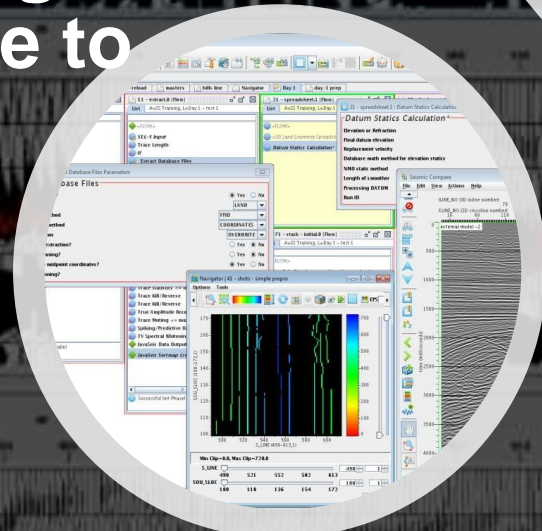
e to

reload | masters | bills line | Navigator | Bay 1 | day-1 prep

11 - extract.0 (Flow)
List AuSS Training, LuDay 1 – test 1
<FLOW>
SEG-Y Input
Trace Length
Extract Database Files

21 - spreadsheet.1 (Flow)
List AuSS Training, LuDay 1 – test 1
<FLOW>
Datum Statics Calculation*

21 - spreadsheet.1 - Datum Statics Calculation
Datum Statics Calculation*
Elevation or Refraction
Final datum elevation
Replacement velocity
Database math method for elevation statics
NMO static method
Length of smoother
Processing DATUM
Run ID

Database Files Parameters
base Files
Yes No
LAND
FFID
COORDINATES
OVERWRITE
Yes No
Yes No
Yes No
hod
ethod
extraction?
ning?
midpoint coordinates?
ning?

71 - stack - initial.0 (Flow)
AuSS Training, LuDay 1 – test 1

Trace Statistics
Trace AIR Reverse
Trace AIR Reverse
Trace Amplitude Rec
Trace Muting
Spiking/Predictive D
FX Spectral Whitening
JavaSeis Data Output
JavaSeis Sorting

Successful (et Phase)

Navigator | 41 - shots - simple prepro
Options Tools

Seismic Compare
File Edit View Actions Help
SLINE_NO (50 inline number)
SLINE_NO (20 crossline number)
external model - 2

Min Clip=0.0, Max Clip=770.0
S_LINE 490 521 552 582 613
SOU_SLOC 100 118 136 154 172